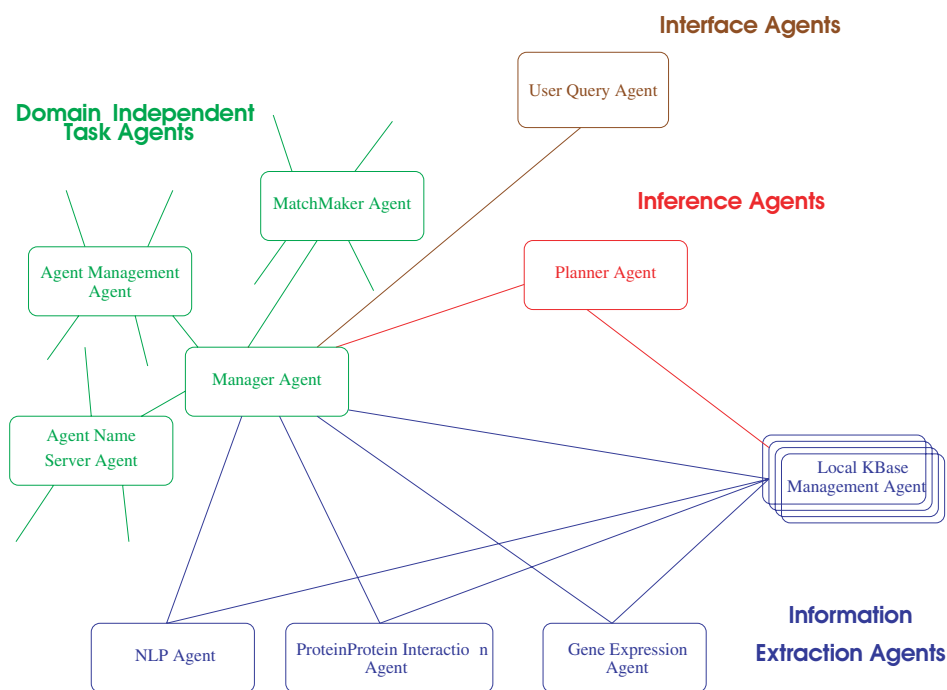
Interface Agents

User Query Agent

Domain Independent Task Agents

MatchMaker Agent

Inference Agents

Agent Management Agent

Planner Agent

Manager Agent

Agent Name Server Agent

Local KBase Management Agent

Information Extraction Agents

NLP Agent

ProteinProtein Interactio n Agent

Gene Expression Agent